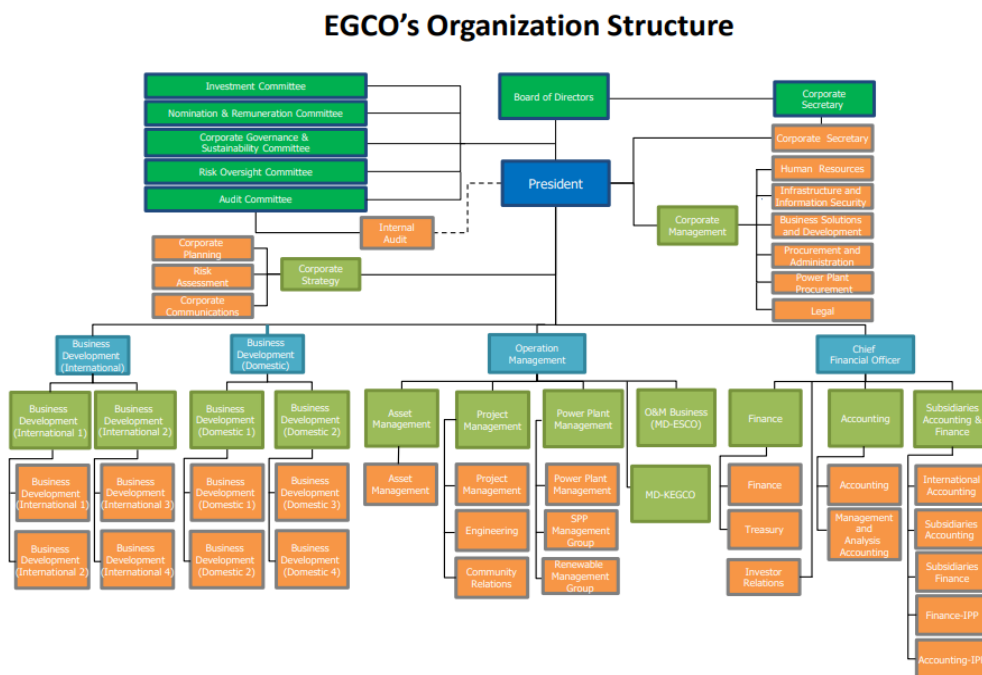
EGCO's Organization Structure

Investment Committee

Nomination & Remuneration Committee

Corporate Governance & Sustainability Committee

Risk Oversight Committee

Audit Committee

Board of Directors

Corporate Secretary

President

Internal Audit

Corporate Secretary

Human Resources

Infrastructure and Information Security

Business Solutions and Development

Corporate Management

Procurement and Administration

Power Plant Procurement

Legal

Corporate Planning

Risk Assessment

Corporate Communications

Corporate Strategy

Business Development (International)

Business Development (Domestic)

Operation Management

Chief Financial Officer

Business Development (International 1)

Business Development (International 2)

Business Development (Domestic 1)

Business Development (Domestic 2)

Asset Management

Project Management

Power Plant Management

O&M Business (MD-ESCO)

Finance

Accounting

Subsidiaries Accounting & Finance

Business Development (International 1)

Business Development (International 3)

Business Development (Domestic 1)

Business Development (Domestic 3)

Asset Management

Project Management

Power Plant Management

MD-KEGCO

Finance

Accounting

International Accounting

Business Development (International 2)

Business Development (International 4)

Business Development (Domestic 2)

Business Development (Domestic 4)

Engineering

SPP Management Group

Treasury

Management and Analysis Accounting

Subsidiaries Accounting

Community Relations

Renewable Management Group

Investor Relations

Subsidiaries Finance

Finance-IPP

Accounting-IPP